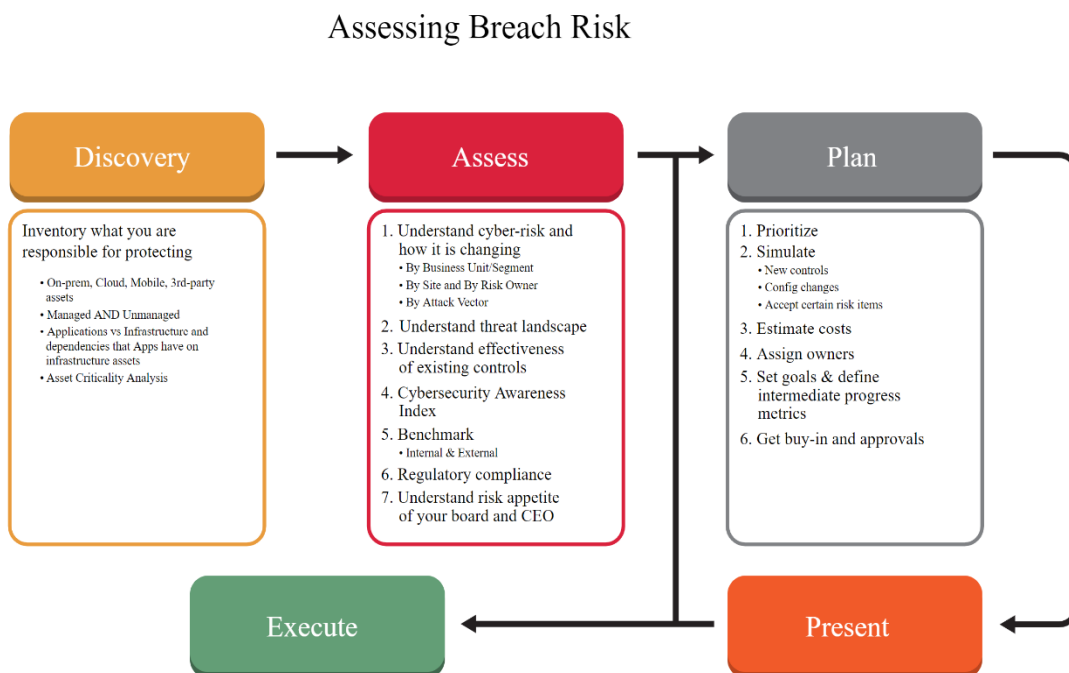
Assessing Breach Risk

Discovery

Inventory what you are responsible for protecting

• On-prem, Cloud, Mobile, 3rd-party assets
• Managed AND Unmanaged
• Applications vs Infrastructure and dependencies that Apps have on infrastructure assets
• Asset Criticality Analysis

Assess

1. Understand cyber-risk and how it is changing
• By Business Unit/Segment
• By Site and By Risk Owner
• By Attack Vector
2. Understand threat landscape
3. Understand effectiveness of existing controls
4. Cybersecurity Awareness Index
5. Benchmark
• Internal & External
6. Regulatory compliance
7. Understand risk appetite of your board and CEO

Plan

1. Prioritize
2. Simulate
• New controls
• Config changes
• Accept certain risk items
3. Estimate costs
4. Assign owners
5. Set goals & define intermediate progress metrics
6. Get buy-in and approvals

Execute

Present